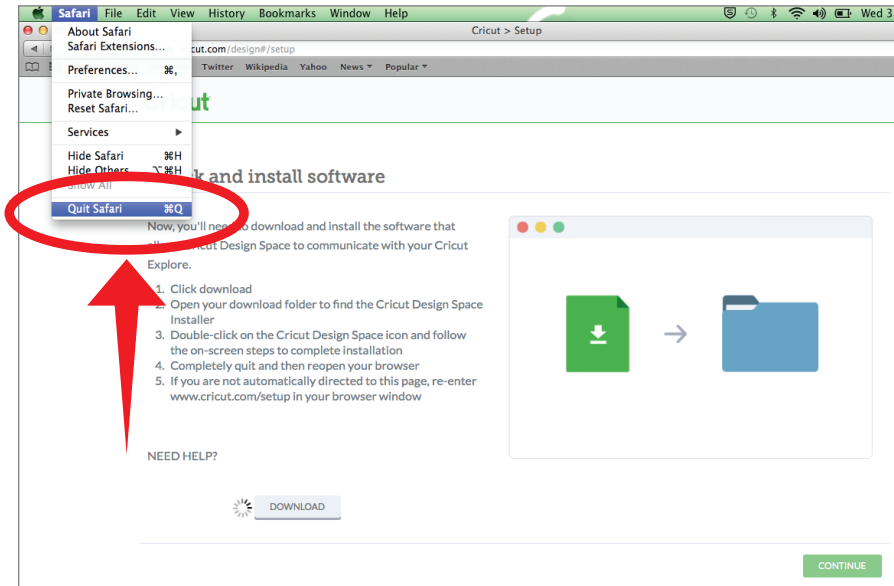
Safari File Edit View History Bookmarks Window Help

Wed 3

Cricut > Setup

About Safari
Safari Extensions...

Preferences... ⌘,

Private Browsing...
Reset Safari...

Services ▶

Hide Safari ⌘H
Hide Others ⌥⌘H
Show All

Quit Safari ⌘Q

cricut.com/design#/setup

Twitter Wikipedia Yahoo News ▾ Popular ▾

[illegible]icut

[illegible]k and install software

Now, you'll ne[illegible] to download and install the software that all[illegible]cut Design Space to communicate with your Cricut Explore.

1. Click download
2. Open your download folder to find the Cricut Design Space Installer
3. Double-click on the Cricut Design Space icon and follow the on-screen steps to complete installation
4. Completely quit and then reopen your browser
5. If you are not automatically directed to this page, re-enter www.cricut.com/setup in your browser window

NEED HELP?

DOWNLOAD

CONTINUE